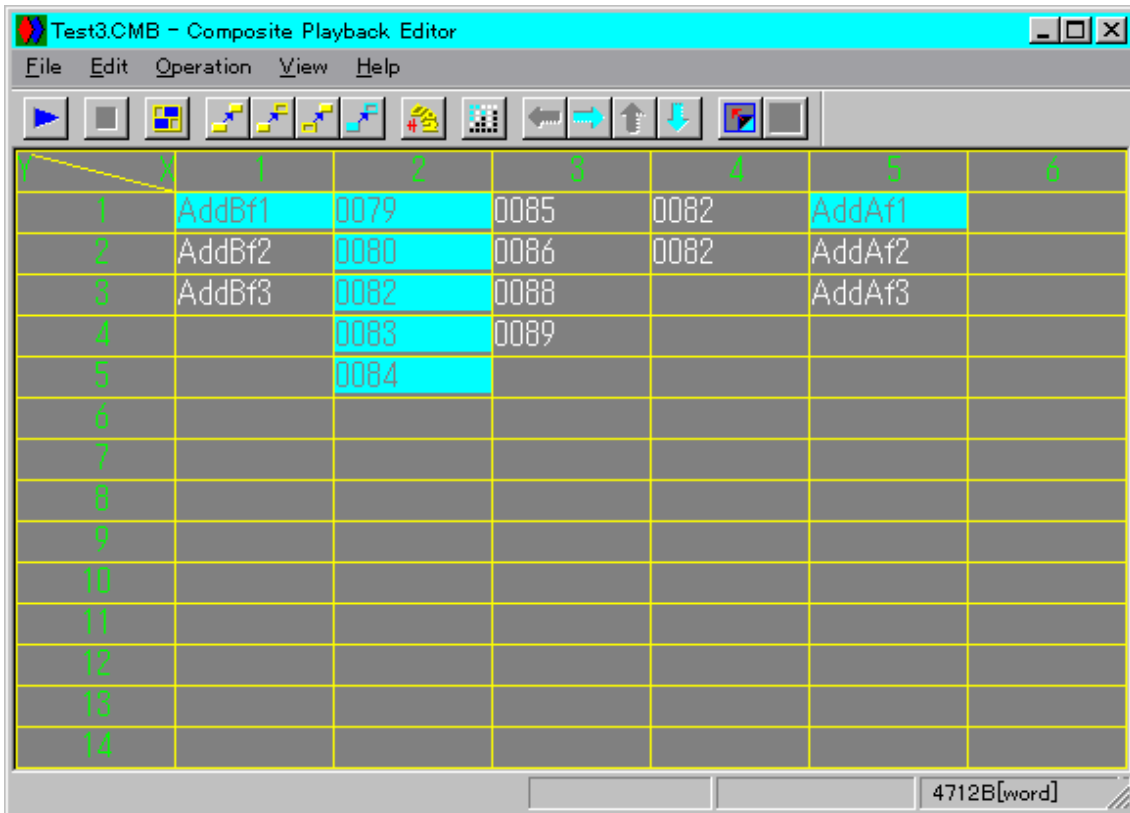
Test3.CMB - Composite Playback Editor

File Edit Operation View Help

| Y \ X | 1 | 2 | 3 | 4 | 5 | 6 |
|---|---|---|---|---|---|---|
| 1 | AddBf1 | 0079 | 0085 | 0082 | AddAf1 | |
| 2 | AddBf2 | 0080 | 0086 | 0082 | AddAf2 | |
| 3 | AddBf3 | 0082 | 0088 | | AddAf3 | |
| 4 | | 0083 | 0089 | | | |
| 5 | | 0084 | | | | |
| 6 | | | | | | |
| 7 | | | | | | |
| 8 | | | | | | |
| 9 | | | | | | |
| 10 | | | | | | |
| 11 | | | | | | |
| 12 | | | | | | |
| 13 | | | | | | |
| 14 | | | | | | |

4712B[word]